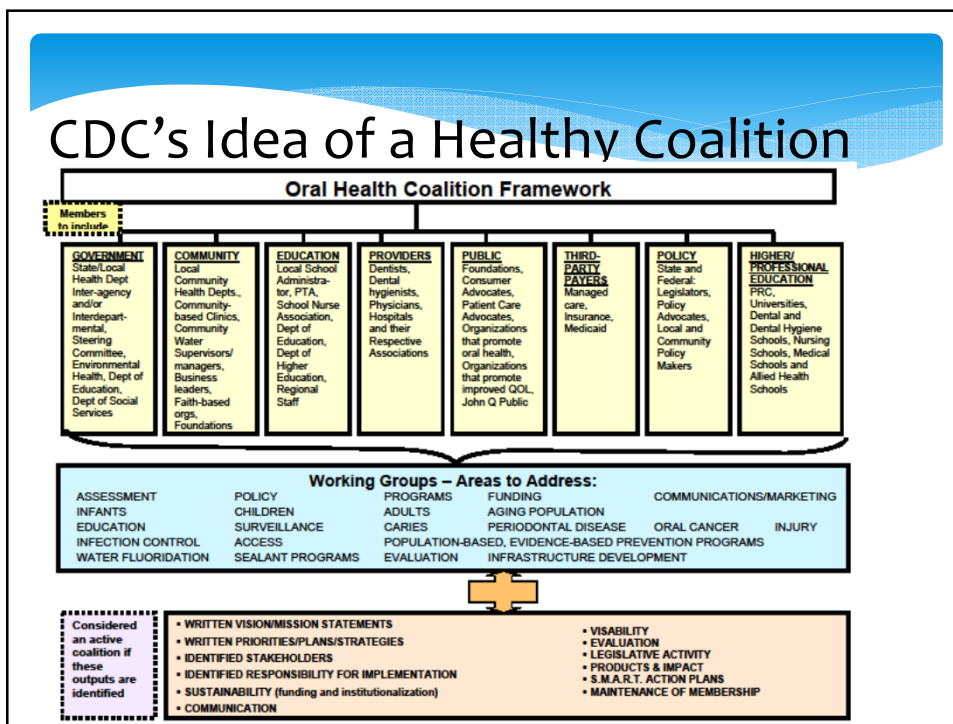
CDC's Idea of a Healthy Coalition

Oral Health Coalition Framework

Members to include

GOVERNMENT
State/Local Health Dept Inter-agency and/or Interdepartmental, Steering Committee, Environmental Health, Dept of Education, Dept of Social Services

COMMUNITY
Local Community Health Depts., Community-based Clinics, Community Water Supervisors/ managers, Business leaders, Faith-based orgs, Foundations

EDUCATION
Local School Administrator, PTA, School Nurse Association, Dept of Education, Dept of Higher Education, Regional Staff

PROVIDERS
Dentists, Dental hygienists, Physicians, Hospitals and their Respective Associations

PUBLIC
Foundations, Consumer Advocates, Patient Care Advocates, Organizations that promote oral health, Organizations that promote improved QOL, John Q Public

THIRD-PARTY PAYERS
Managed care, Insurance, Medicaid

POLICY
State and Federal: Legislators, Policy Advocates, Local and Community Policy Makers

HIGHER/ PROFESSIONAL EDUCATION
PRC, Universities, Dental and Dental Hygiene Schools, Nursing Schools, Medical Schools and Allied Health Schools

Working Groups – Areas to Address:
ASSESSMENT POLICY PROGRAMS FUNDING COMMUNICATIONS/MARKETING
INFANTS CHILDREN ADULTS AGING POPULATION
EDUCATION SURVEILLANCE CARIES PERIODONTAL DISEASE ORAL CANCER INJURY
INFECTION CONTROL ACCESS POPULATION-BASED, EVIDENCE-BASED PREVENTION PROGRAMS
WATER FLUORIDATION SEALANT PROGRAMS EVALUATION INFRASTRUCTURE DEVELOPMENT

Considered an active coalition if these outputs are identified

• WRITTEN VISION/MISSION STATEMENTS
• WRITTEN PRIORITIES/PLANS/STRATEGIES
• IDENTIFIED STAKEHOLDERS
• IDENTIFIED RESPONSIBILITY FOR IMPLEMENTATION
• SUSTAINABILITY (funding and institutionalization)
• COMMUNICATION

• VISABILITY
• EVALUATION
• LEGISLATIVE ACTIVITY
• PRODUCTS & IMPACT
• S.M.A.R.T. ACTION PLANS
• MAINTENANCE OF MEMBERSHIP